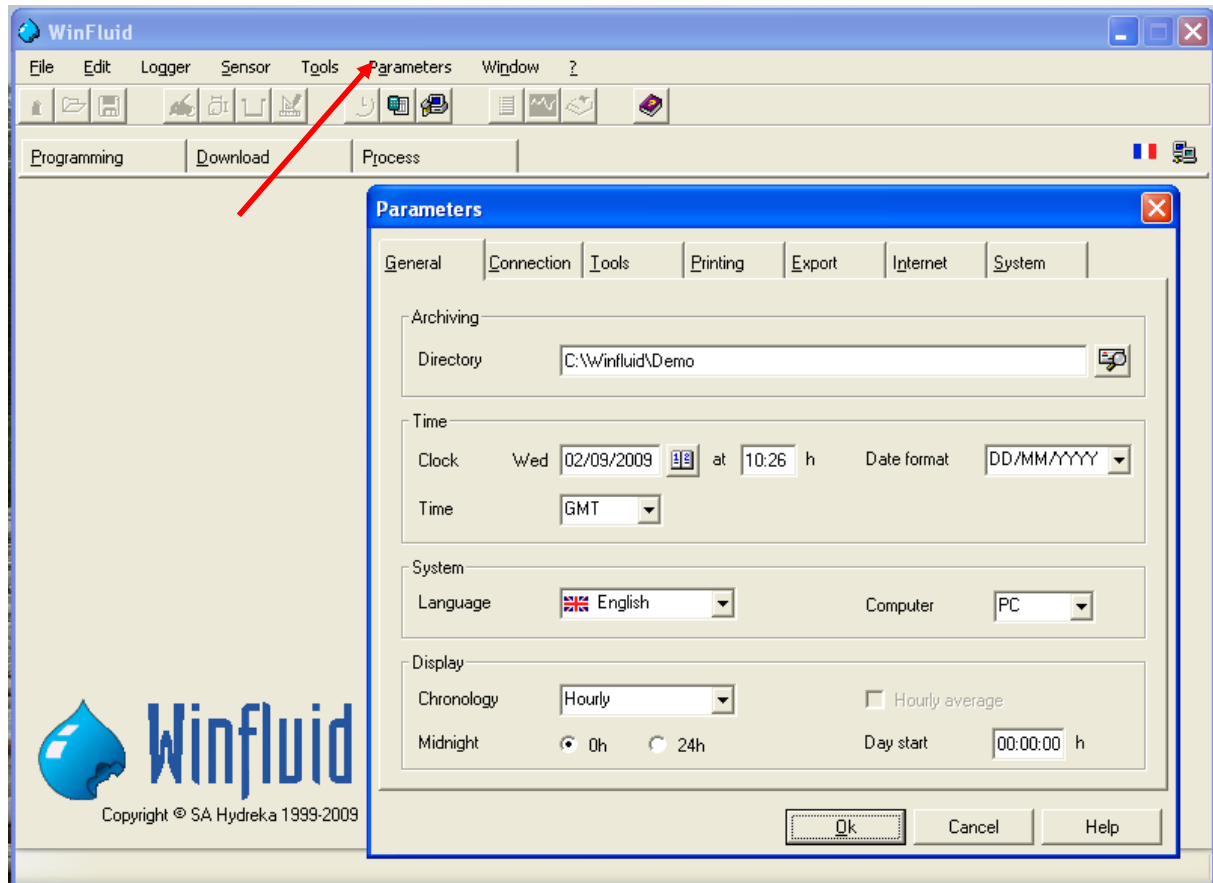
WinFluid

File Edit Logger Sensor Tools Parameters Window ?

Programming Download Process

Parameters

General Connection Tools Printing Export Internet System

Archiving

Directory C:\Winfluid\Demo

Time

Clock Wed 02/09/2009 at 10:26 h Date format DD/MM/YYYY

Time GMT

System

Language English Computer PC

Display

Chronology Hourly Hourly average

Midnight 0h 24h Day start 00:00:00 h

Winfluid

Copyright © SA Hydreka 1999-2009

Ok Cancel Help